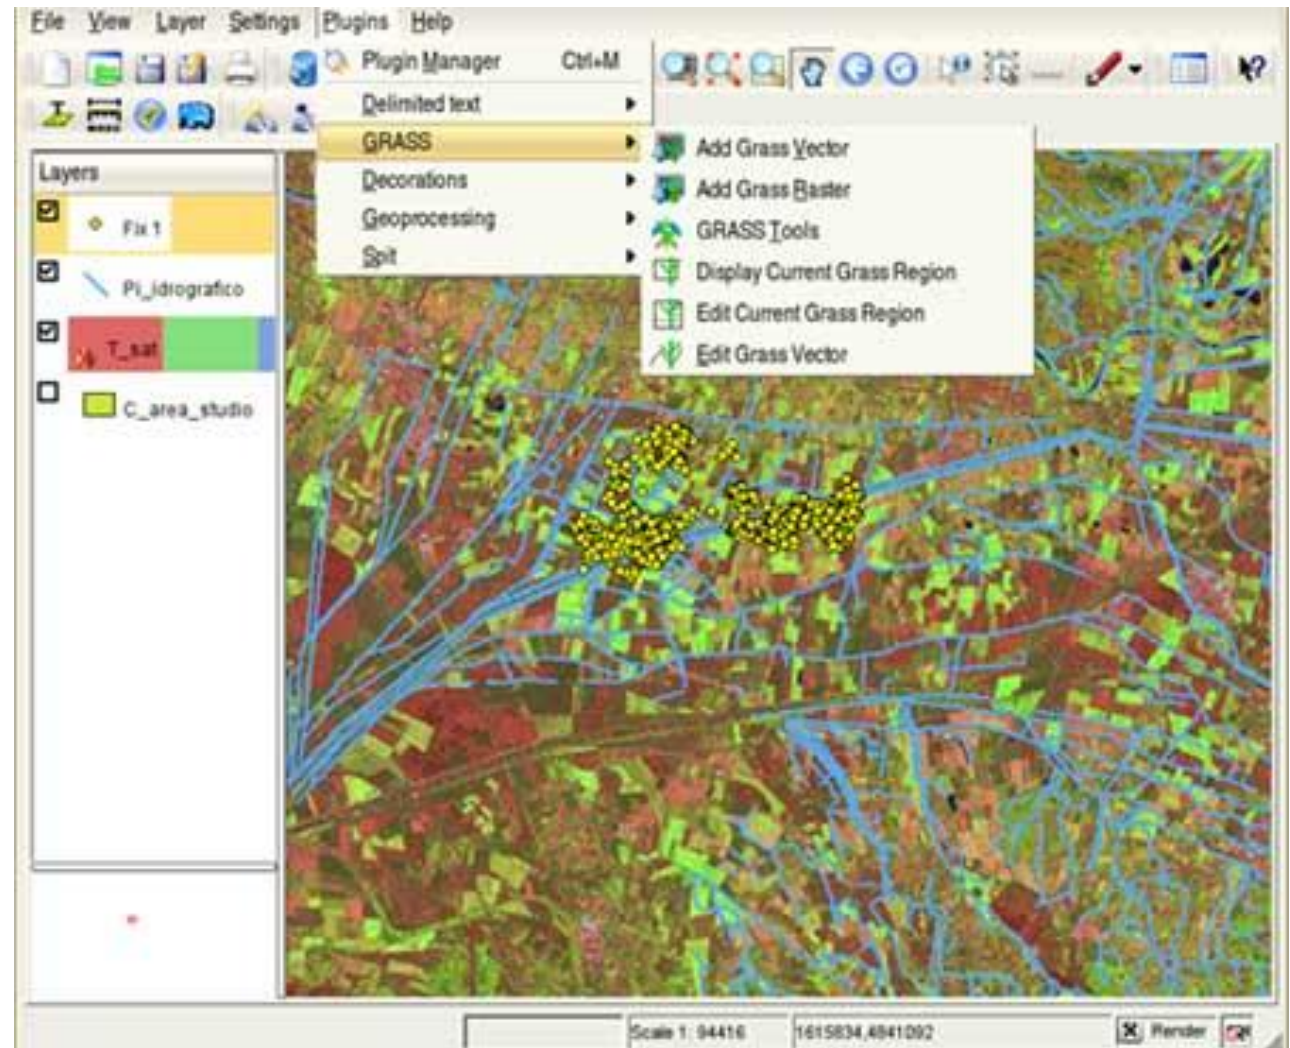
File View Layer Settings Plugins Help

Plugin Manager Ctrl+M
Delimited text
GRASS
Decorations
Geoprocessing
Spit

Add Grass Vector
Add Grass Raster
GRASS Tools
Display Current Grass Region
Edit Current Grass Region
Edit Grass Vector

Layers
Fix 1
Pi_idrografico
T_sat
C_area_studio

Scale 1: 94416
1615834,4841092
Render